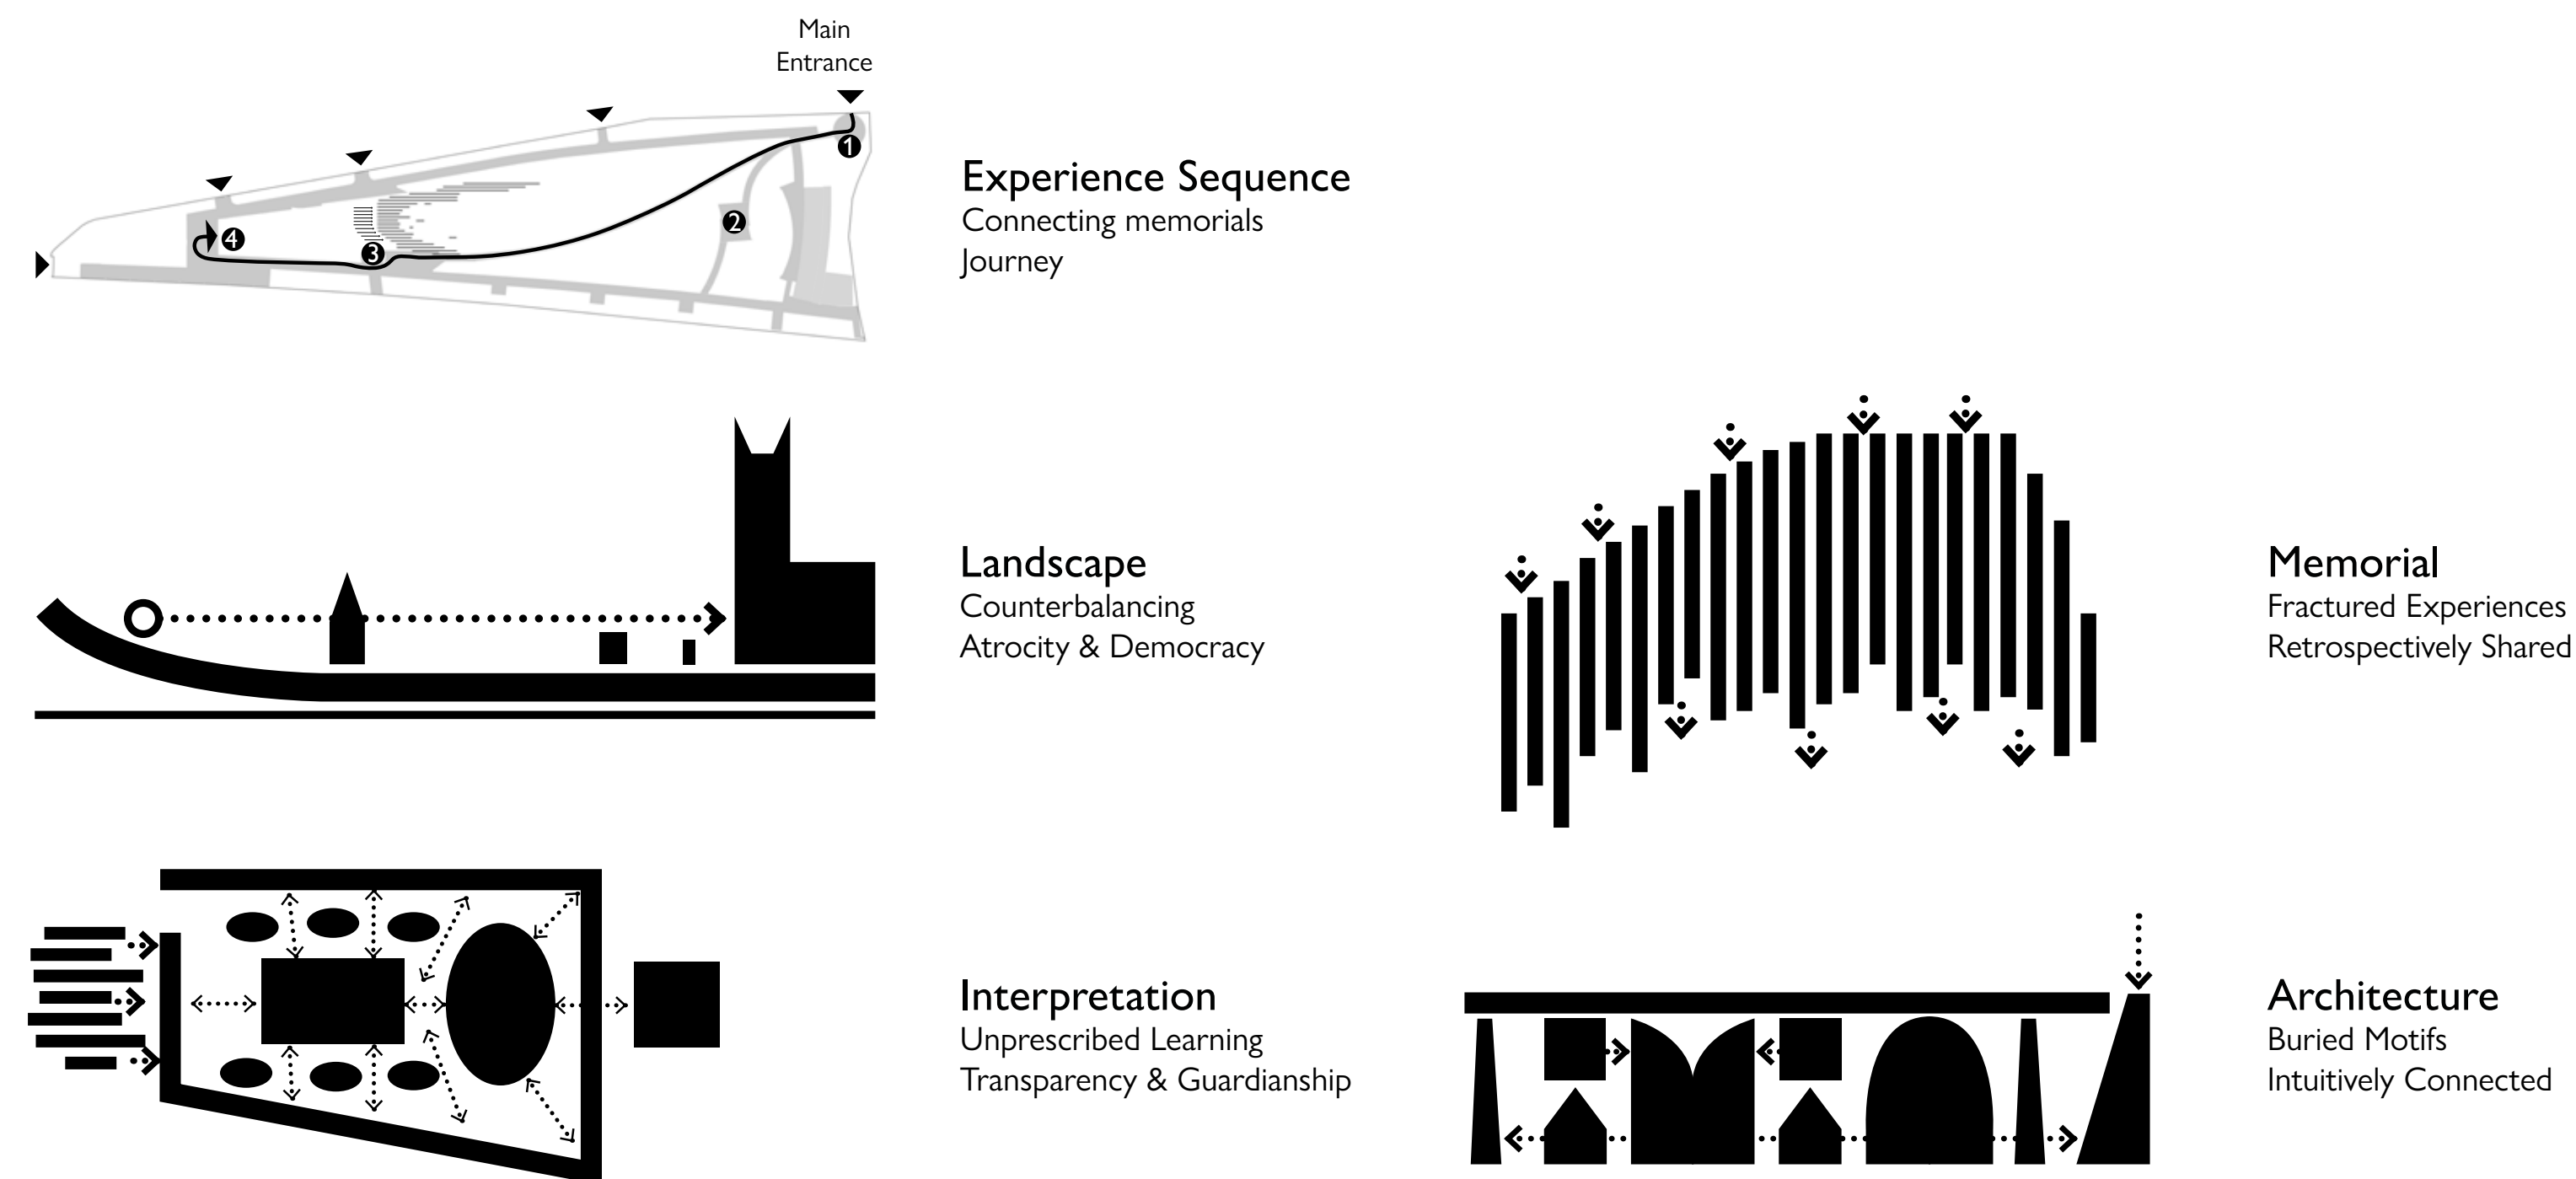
Main Entrance

1

2

3

4

Experience Sequence
Connecting memorials
Journey

Landscape
Counterbalancing
Atrocity & Democracy

Memorial
Fractured Experiences
Retrospectively Shared

Interpretation
Unprescribed Learning
Transparency & Guardianship

Architecture
Buried Motifs
Intuitively Connected